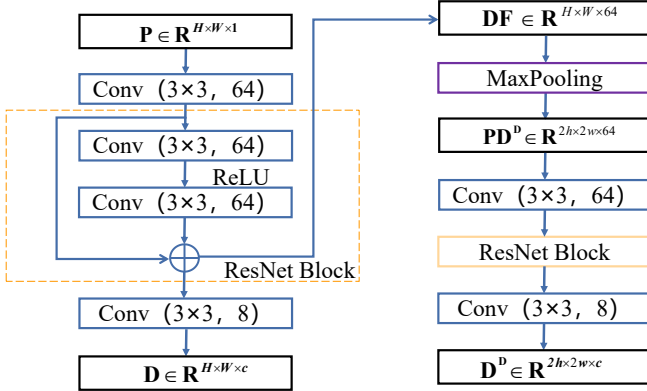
$\mathbf{P} \in \mathbf{R}^{H \times W \times 1}$

Conv（3×3， 64）

Conv（3×3， 64）

ReLU

Conv（3×3， 64）

ResNet Block

Conv（3×3， 8）

$\mathbf{D} \in \mathbf{R}^{H \times W \times c}$

$\mathbf{DF} \in \mathbf{R}^{H \times W \times 64}$

MaxPooling

$\mathbf{PD^{D}} \in \mathbf{R}^{2h \times 2w \times 64}$

Conv（3×3， 64）

ResNet Block

Conv（3×3， 8）

$\mathbf{D^{D}} \in \mathbf{R}^{2h \times 2w \times c}$